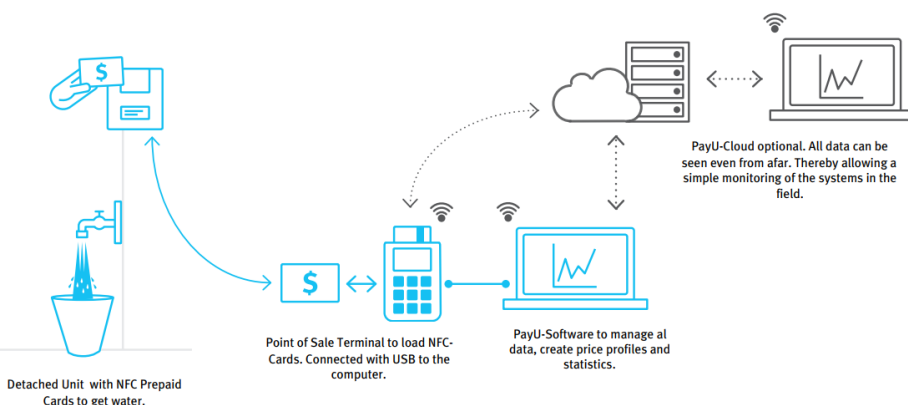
$

$

PayU-Cloud optional. All data can be seen even from afar. Thereby allowing a simple monitoring of the systems in the field.

Point of Sale Terminal to load NFC-Cards. Connected with USB to the computer.

PayU-Software to manage al data, create price profiles and statistics.

Detached Unit with NFC Prepaid Cards to get water.